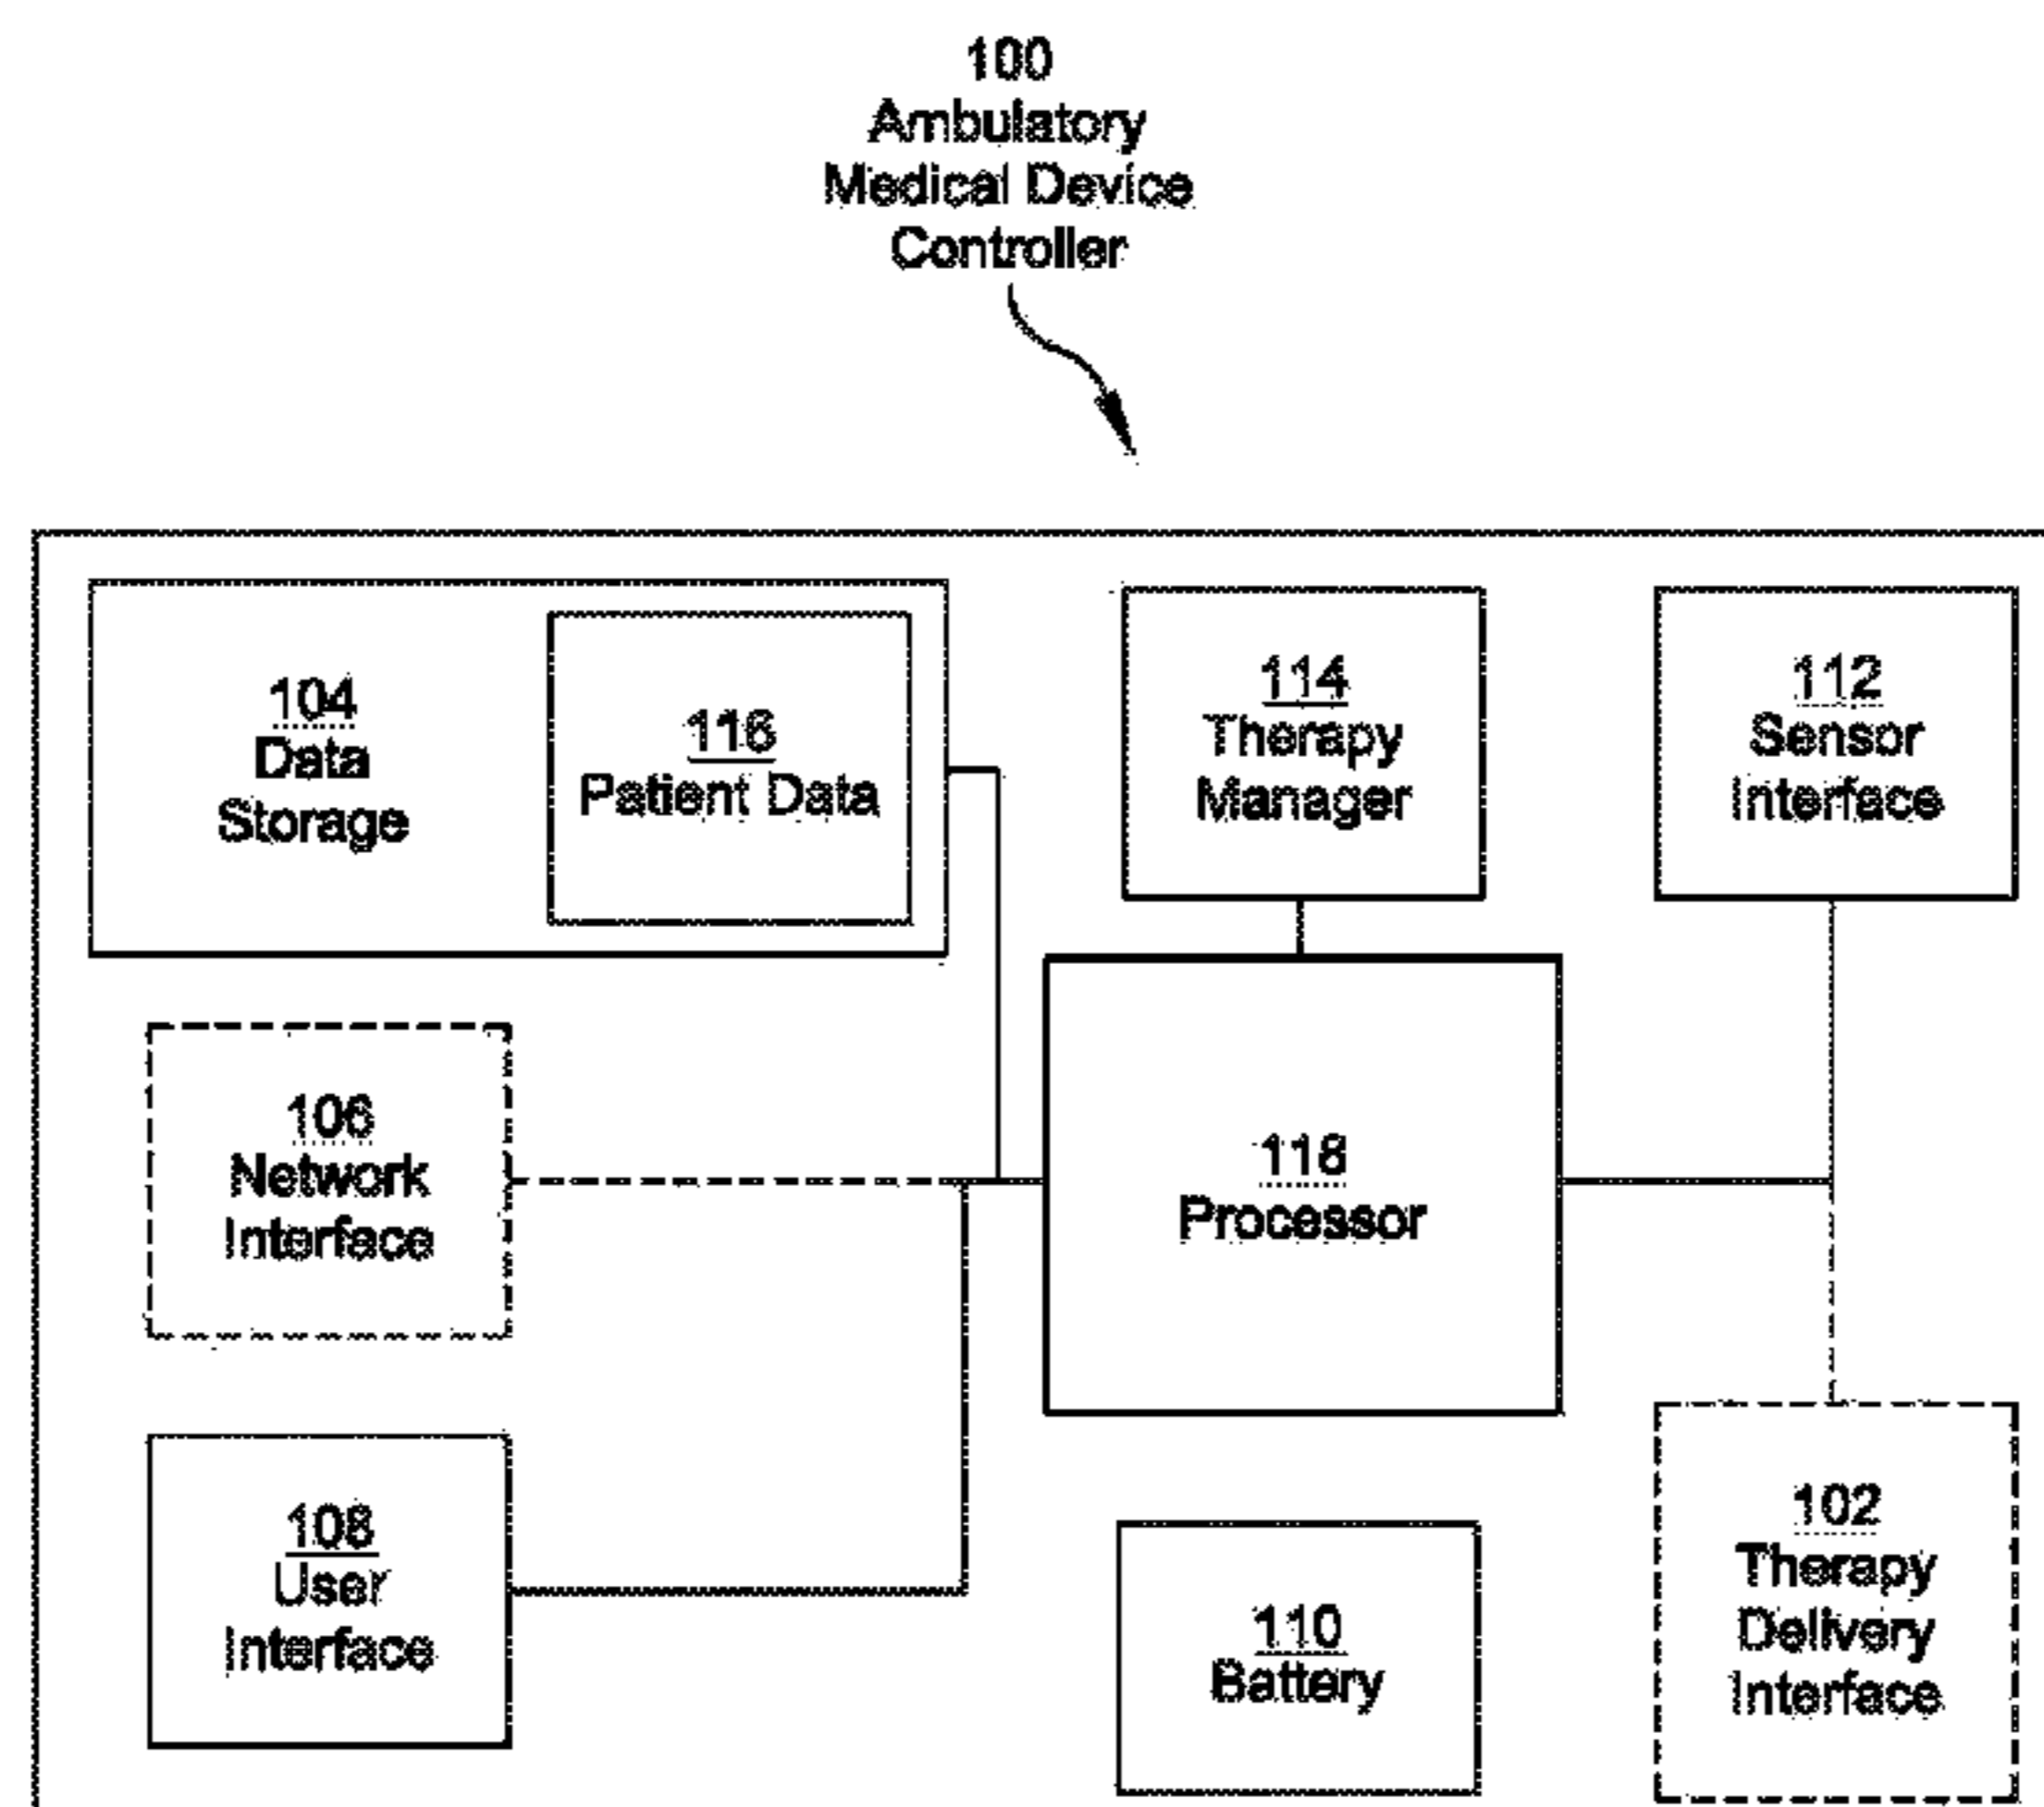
100
Ambulatory
Medical Device
Controller

104
Data
Storage

116
Patient Data

114
Therapy
Manager

112
Sensor
Interface

106
Network
Interface

118
Processor

108
User
Interface

110
Battery

102
Therapy
Delivery
Interface